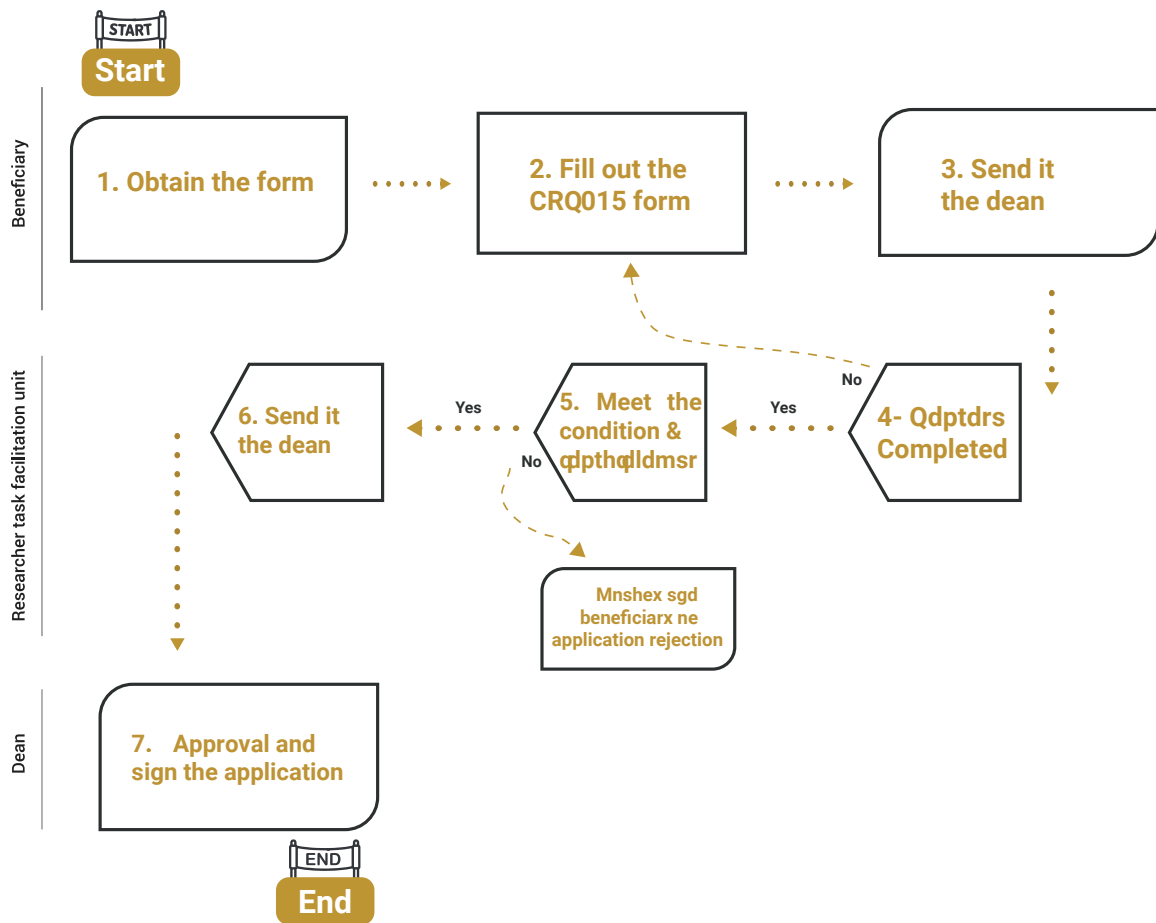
START

Start

Beneficiary

1. Obtain the form

2. Fill out the CRQ015 form

3. Send it the dean

Researcher task facilitation unit

No

4- Qdptdrs Completed

Yes

5. Meet the condition & cdpthqlldmsr

Yes

No

6. Send it the dean

Mnshex sgd beneficiarx ne application rejection

Dean

7. Approval and sign the application

END

End